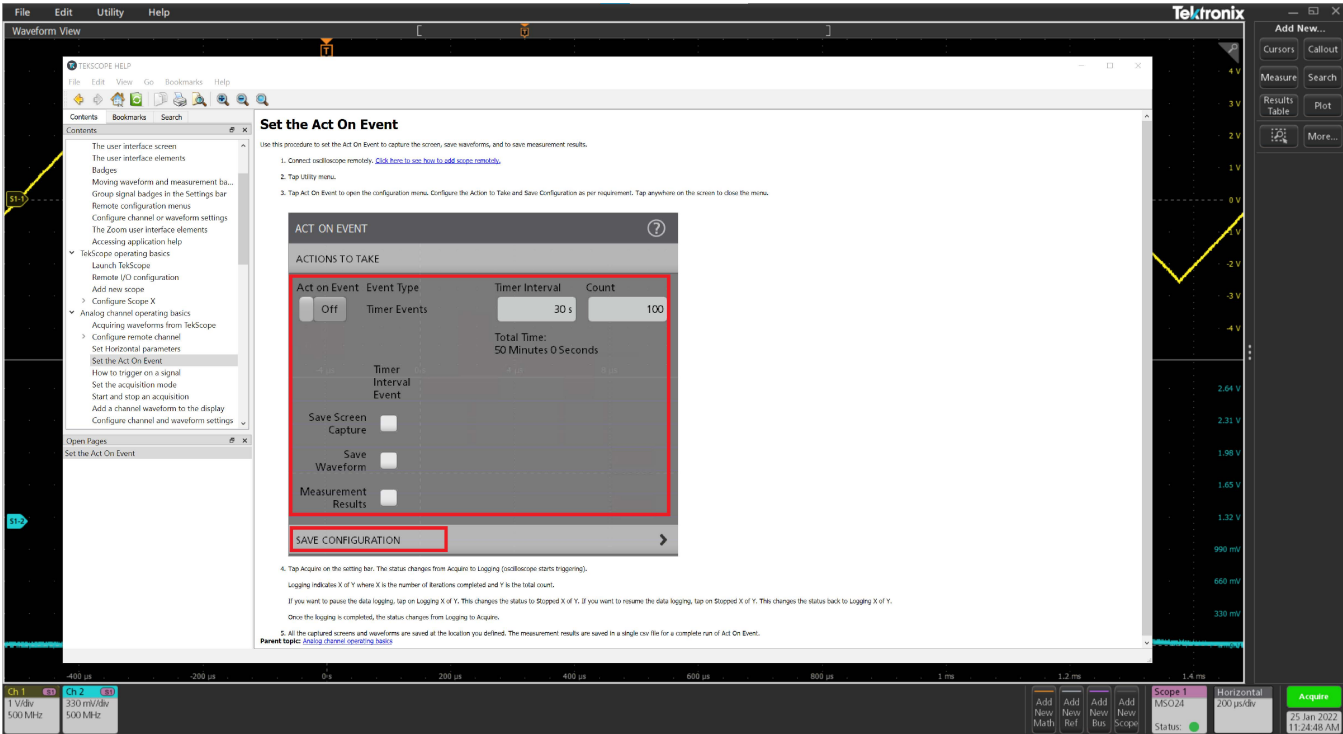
File Edit Utility Help

Tektronix

Add New...

Waveform View

Cursors Callout

Measure Search

Results Table Plot

More...

TEKSCOPE HELP

File Edit View Go Bookmarks Help

Contents Bookmarks Search

Contents

The user interface screen
The user interface elements
Badges
Moving waveform and measurement ba...
Group signal badges in the Settings bar
Remote configuration menus
Configure channel or waveform settings
The Zoom user interface elements
Accessing application help
TekScope operating basics
Launch TekScope
Remote I/O configuration
Add new scope
Configure Scope X
Analog channel operating basics
Acquiring waveforms from TekScope
Configure remote channel
Set Horizontal parameters
Set the Act On Event
How to trigger on a signal
Set the acquisition mode
Start and stop an acquisition
Add a channel waveform to the display
Configure channel and waveform settings

Open Pages

Set the Act On Event

Set the Act On Event

Use this procedure to set the Act On Event to capture the screen, save waveforms, and to save measurement results.

1. Connect oscilloscope remotely. Click here to see how to add scope remotely.

2. Tap Utility menu.

3. Tap Act On Event to open the configuration menu. Configure the Action to Take and Save Configuration as per requirement. Tap anywhere on the screen to close the menu.

ACT ON EVENT

ACTIONS TO TAKE

| Act on Event | Event Type | Timer Interval | Count |
|---|---|---|---|
| Off | Timer Events | 30 s | 100 |

Total Time:
50 Minutes 0 Seconds

Timer Interval Event

Save Screen Capture

Save Waveform

Measurement Results

SAVE CONFIGURATION

4. Tap Acquire on the setting bar. The status changes from Acquire to Logging (oscilloscope starts triggering).

Logging indicates X of Y where X is the number of iterations completed and Y is the total count.

If you want to pause the data logging, tap on Logging X of Y. This changes the status to Stopped X of Y. If you want to resume the data logging, tap on Stopped X of Y. This changes the status back to Logging X of Y.

Once the logging is completed, the status changes from Logging to Acquire.

5. All the captured screens and waveforms are saved at the location you defined. The measurement results are saved in a single csv file for a complete run of Act On Event.

Parent topic: Analog channel operating basics

4 V
3 V
2 V
1 V
0 V
-1 V
-2 V
-3 V
-4 V
2.64 V
2.31 V
1.98 V
1.65 V
1.32 V
990 mV
660 mV
330 mV

S1-1
S1-2

-400 µs -200 µs 0 s 200 µs 400 µs 600 µs 800 µs 1 ms 1.2 ms 1.4 ms

Ch 1 S1
1 V/div
500 MHz

Ch 2 S1
330 mV/div
500 MHz

Add New Math
Add New Ref
Add New Bus
Add New Scope

Scope 1
MSO24
Status:

Horizontal
200 µs/div

Acquire

25 Jan 2022
11:24:48 AM